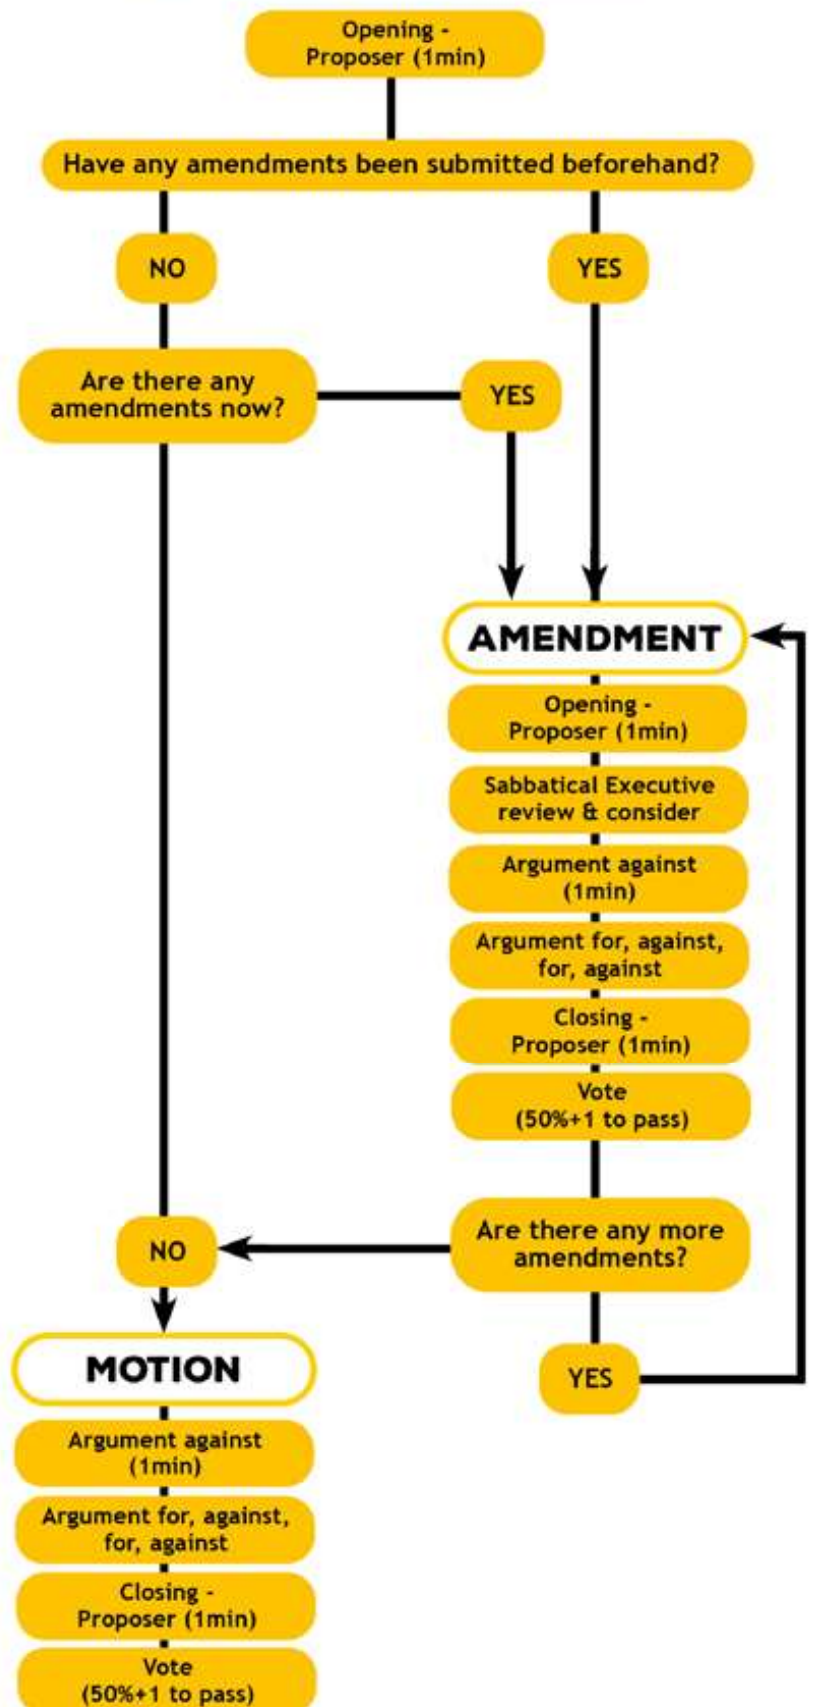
Opening - Proposer (1min)

Have any amendments been submitted beforehand?

NO

YES

Are there any amendments now?

YES

AMENDMENT

Opening - Proposer (1min)

Sabbatical Executive review & consider

Argument against (1min)

Argument for, against, for, against

Closing - Proposer (1min)

Vote (50%+1 to pass)

Are there any more amendments?

NO

YES

MOTION

Argument against (1min)

Argument for, against, for, against

Closing - Proposer (1min)

Vote (50%+1 to pass)